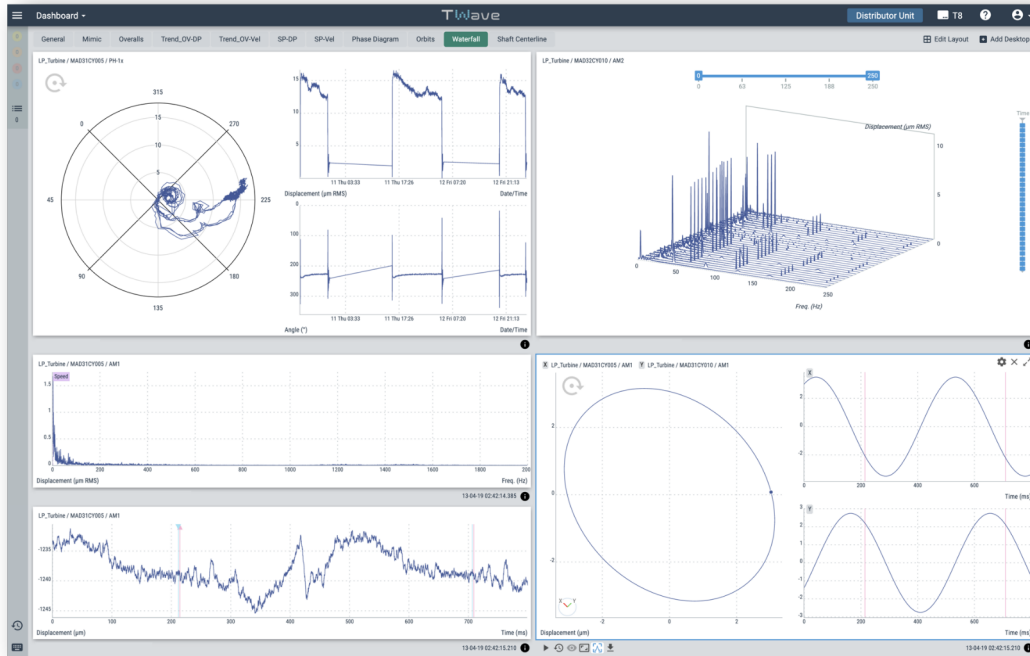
Dashboard

TWave

Distributor Unit
T8

General Mimic Overalls Trend_OV-DP Trend_OV-Vel SP-DP SP-Vel Phase Diagram Orbits Waterfall Shaft Centerline

Edit Layout
Add Desktop

LP_Turbine / MAD31CY005 / PH-1x

315
270
225
180
135
90
45
0
15
10
5

15
10
5
11 Thu 03:33 11 Thu 17:26 12 Fri 07:20 12 Fri 21:13
Displacement (µm RMS) Date/Time

100
200
300
11 Thu 03:33 11 Thu 17:26 12 Fri 07:20 12 Fri 21:13
Angle (°) Date/Time

LP_Turbine / MAD32CY010 / AM2

0 250
0 63 125 188 250

Displacement (µm RMS)
10
5
0
0
50
100
150
200
250
Freq. (Hz)
Time

LP_Turbine / MAD31CY005 / AM1

Speed
1.5
1
0.5
0
0 200 400 600 800 1000 1200 1400 1600 1800 200
Displacement (µm RMS) Freq. (Hz)
13-04-19 02:42:14.385

LP_Turbine / MAD31CY005 / AM1

-1235
-1240
-1245
0 100 200 300 400 500 600 700
Displacement (µm) Time (ms)
13-04-19 02:42:15.210

X LP_Turbine / MAD31CY005 / AM1 Y LP_Turbine / MAD31CY010 / AM1

2
0
-2
-2 0 2
Displacement (µm)

X
2
0
-2
0 200 400 600
Time (ms)

Y
3
2
1
0
-1
-2
-3
0 200 400 600
Time (ms)

13-04-19 02:42:15.210